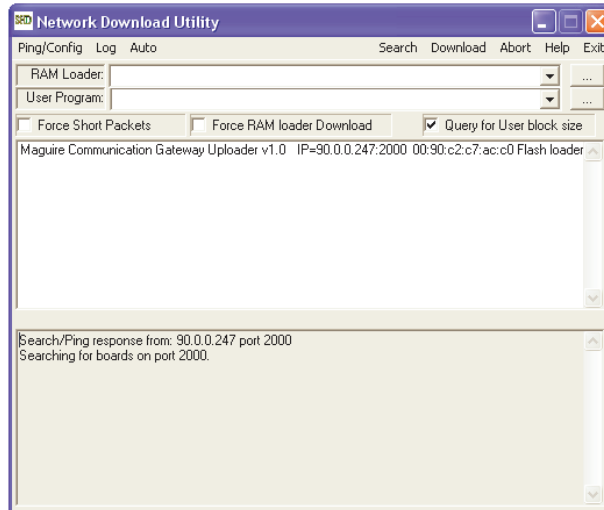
Network Download Utility

Ping/Config Log Auto Search Download Abort Help Exit

RAM Loader: ...

User Program: ...

Force Short Packets Force RAM loader Download Query for User block size

Maguire Communication Gateway Uploader v1.0 IP=90.0.0.247:2000 00:90:c2:c7:ac:c0 Flash loader

Search/Ping response from: 90.0.0.247 port 2000
Searching for boards on port 2000.